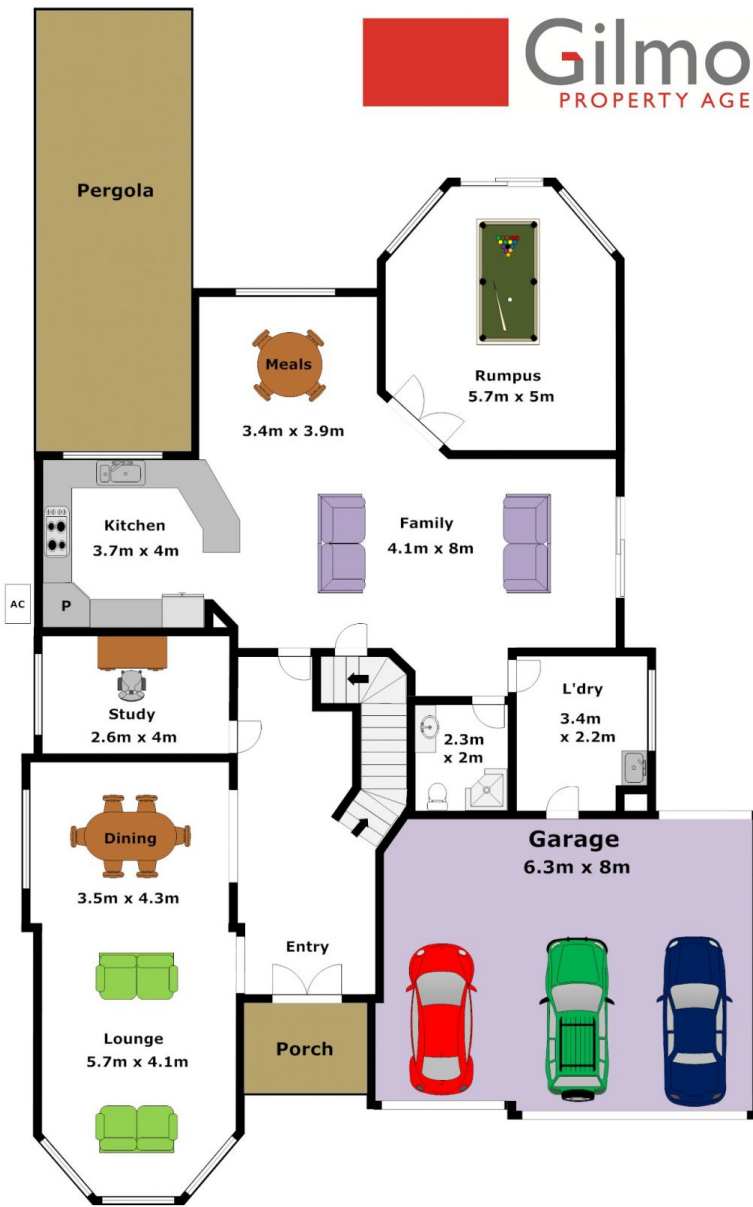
Gilmo
PROPERTY AGE

Pergola

Meals
3.4m x 3.9m

Rumpus
5.7m x 5m

Kitchen
3.7m x 4m

Family
4.1m x 8m

AC

P

Study
2.6m x 4m

L'dry
3.4m x 2.2m

2.3m x 2m

Garage
6.3m x 8m

Dining
3.5m x 4.3m

Entry

Lounge
5.7m x 4.1m

Porch